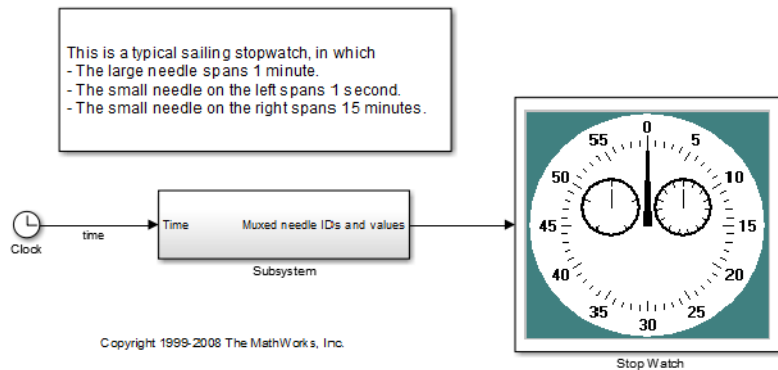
This is a typical sailing stopwatch, in which
- The large needle spans 1 minute.
- The small needle on the left spans 1 second.
- The small needle on the right spans 15 minutes.

Clock

time

Time

Muxed needle IDs and values

Subsystem

0
5
10
15
20
25
30
35
40
45
50
55

Stop Watch

Copyright 1999-2008 The MathWorks, Inc.